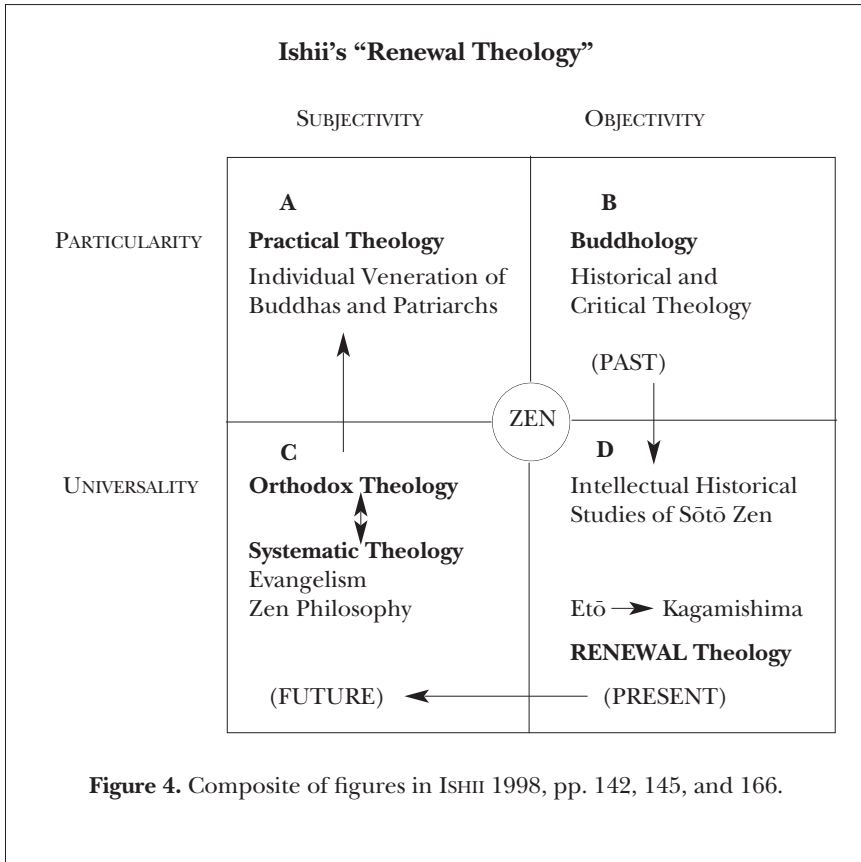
**Ishii's "Renewal Theology"**

SUBJECTIVITY

OBJECTIVITY

PARTICULARITY

A

**Practical Theology**

Individual Veneration of Buddhas and Patriarchs

B

**Buddhology**

Historical and Critical Theology

(PAST)

ZEN

UNIVERSALITY

C

**Orthodox Theology**

**Systematic Theology**

Evangelism

Zen Philosophy

D

Intellectual Historical Studies of Sōtō Zen

Etō → Kagamishima

**RENEWAL Theology**

(FUTURE)

(PRESENT)

**Figure 4.** Composite of figures in ISHII 1998, pp. 142, 145, and 166.